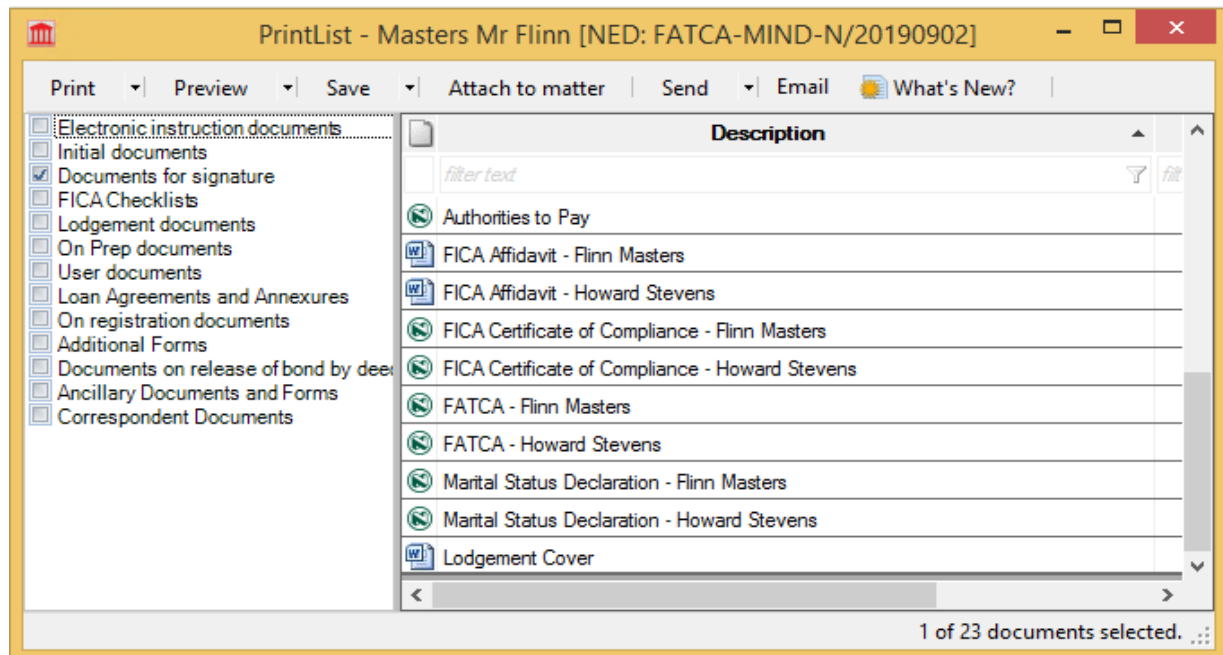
PrintList - Masters Mr Flinn [NED: FATCA-MIND-N/20190902]

Print | Preview | Save | Attach to matter | Send | Email | What's New?

Electronic instruction documents
Initial documents
Documents for signature
FICA Checklists
Lodgement documents
On Prep documents
User documents
Loan Agreements and Annexures
On registration documents
Additional Forms
Documents on release of bond by deec
Ancillary Documents and Forms
Correspondent Documents

| Description |
|---|
| filter text |
| Authorities to Pay |
| FICA Affidavit - Flinn Masters |
| FICA Affidavit - Howard Stevens |
| FICA Certificate of Compliance - Flinn Masters |
| FICA Certificate of Compliance - Howard Stevens |
| FATCA - Flinn Masters |
| FATCA - Howard Stevens |
| Marital Status Declaration - Flinn Masters |
| Marital Status Declaration - Howard Stevens |
| Lodgement Cover |

filt

1 of 23 documents selected.